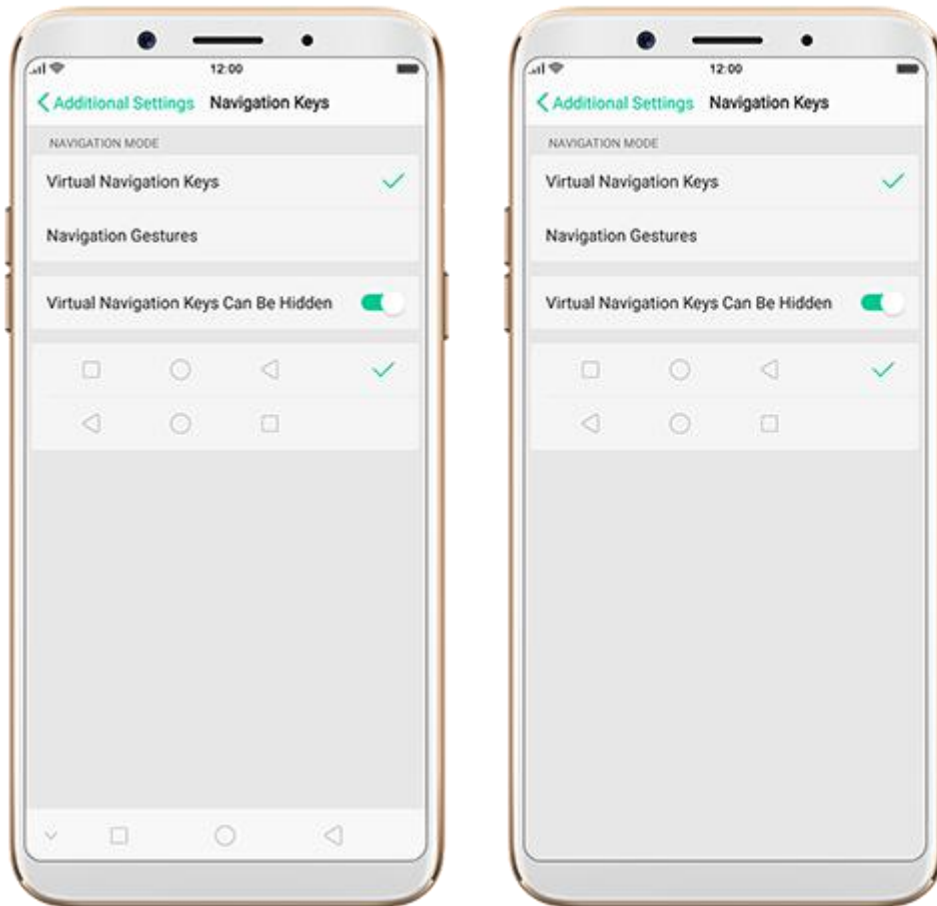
12:00

< Additional Settings Navigation Keys

NAVIGATION MODE

Virtual Navigation Keys

Navigation Gestures

Virtual Navigation Keys Can Be Hidden

12:00

< Additional Settings Navigation Keys

NAVIGATION MODE

Virtual Navigation Keys

Navigation Gestures

Virtual Navigation Keys Can Be Hidden